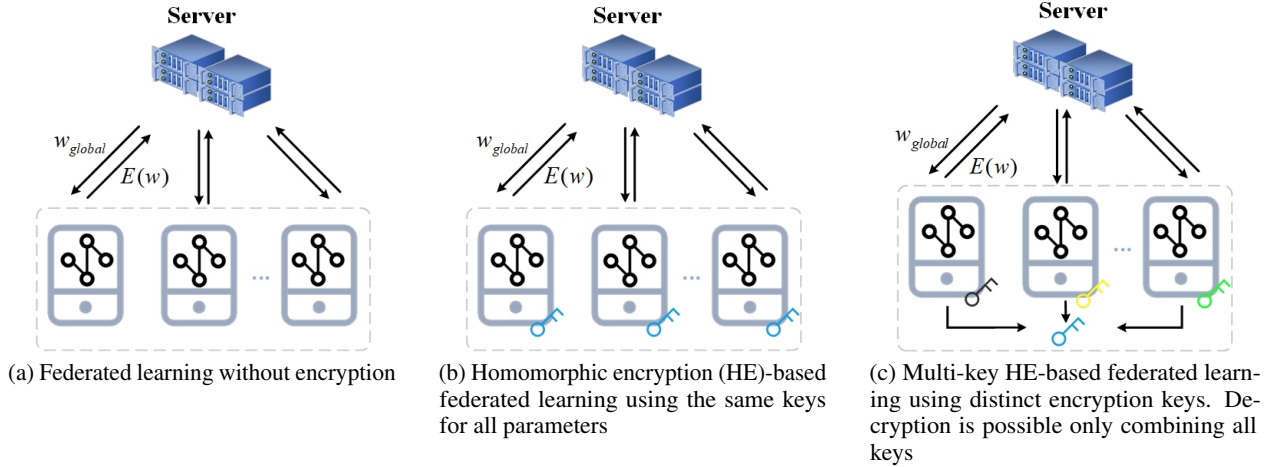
Server

$w_{global}$

$E(w)$

...

(a) Federated learning without encryption

Server

$w_{global}$

$E(w)$

...

(b) Homomorphic encryption (HE)-based federated learning using the same keys for all parameters

Server

$w_{global}$

$E(w)$

...

(c) Multi-key HE-based federated learning using distinct encryption keys. Decryption is possible only combining all keys